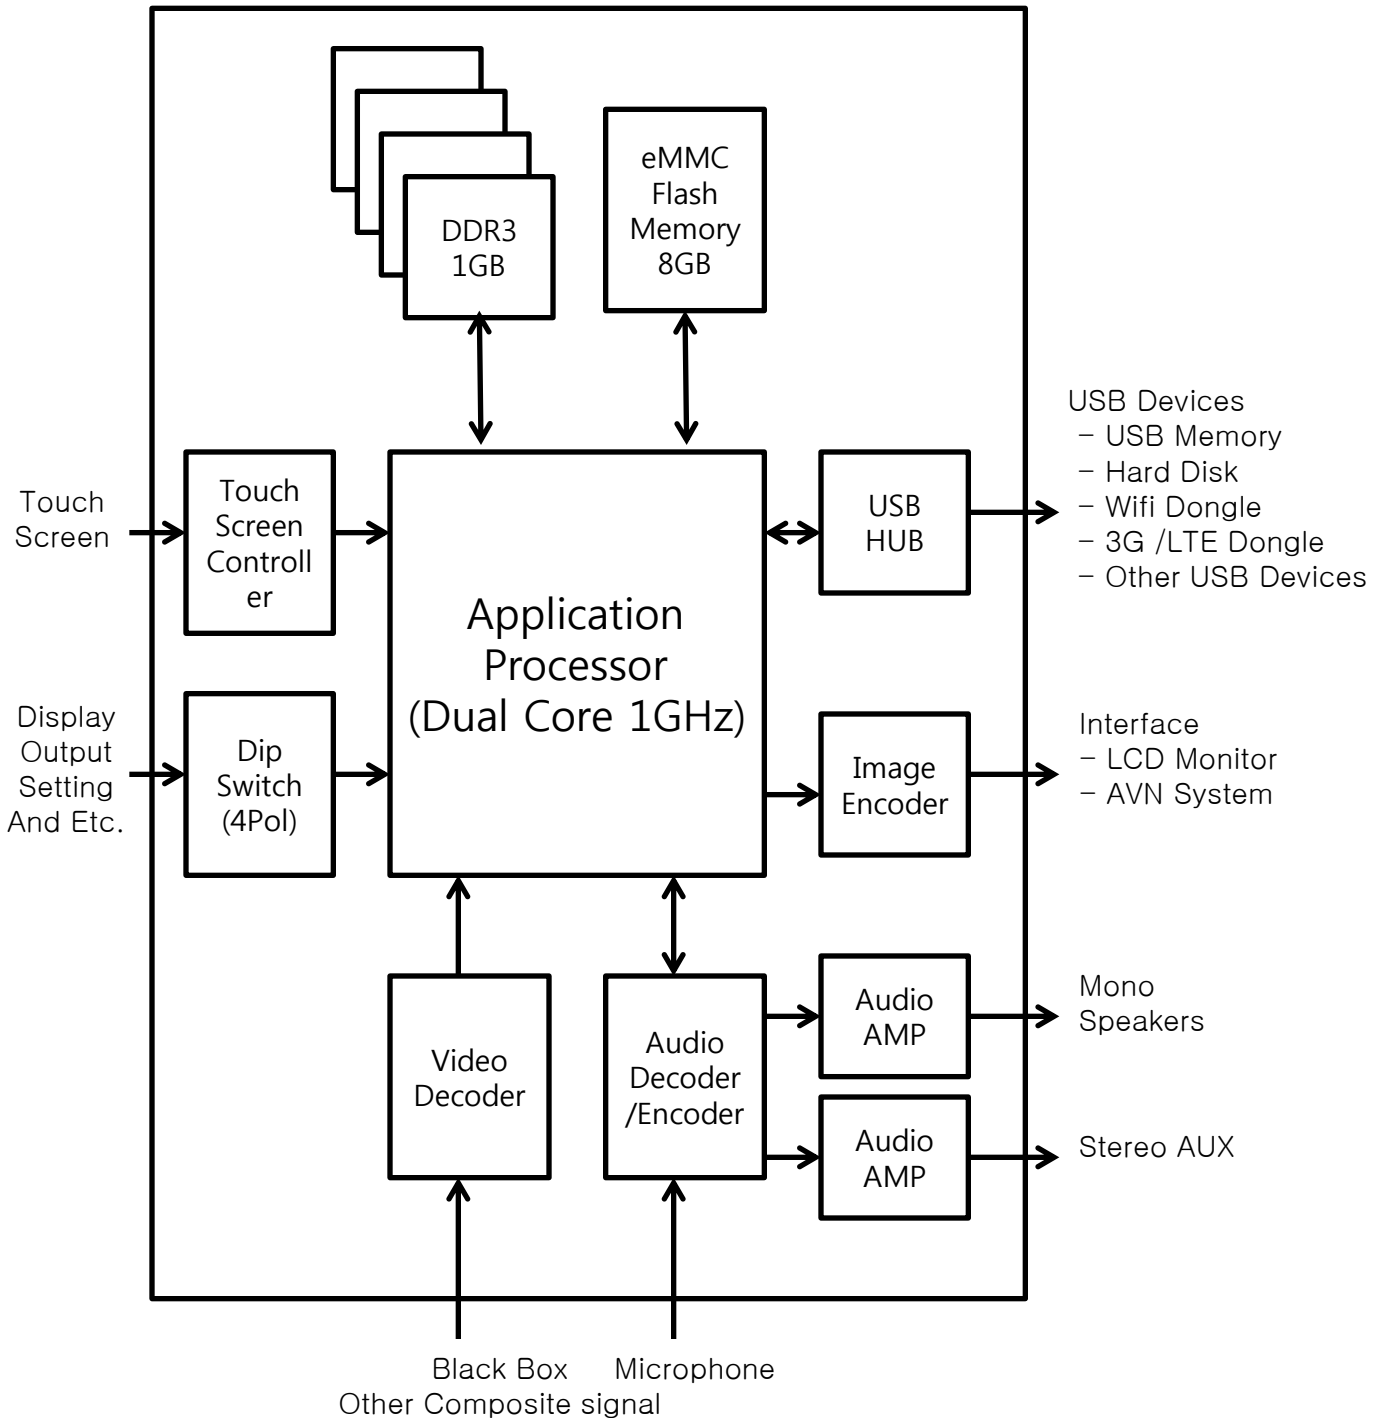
DDR3
1GB

eMMC
Flash
Memory
8GB

Touch
Screen

Touch
Screen
Controll
er

Application
Processor
(Dual Core 1GHz)

USB
HUB

USB Devices
- USB Memory
- Hard Disk
- Wifi Dongle
- 3G /LTE Dongle
- Other USB Devices

Display
Output
Setting
And Etc.

Dip
Switch
(4Pol)

Image
Encoder

Interface
- LCD Monitor
- AVN System

Video
Decoder

Audio
Decoder
/Encoder

Audio
AMP

Mono
Speakers

Audio
AMP

Stereo AUX

Black Box
Other Composite signal

Microphone